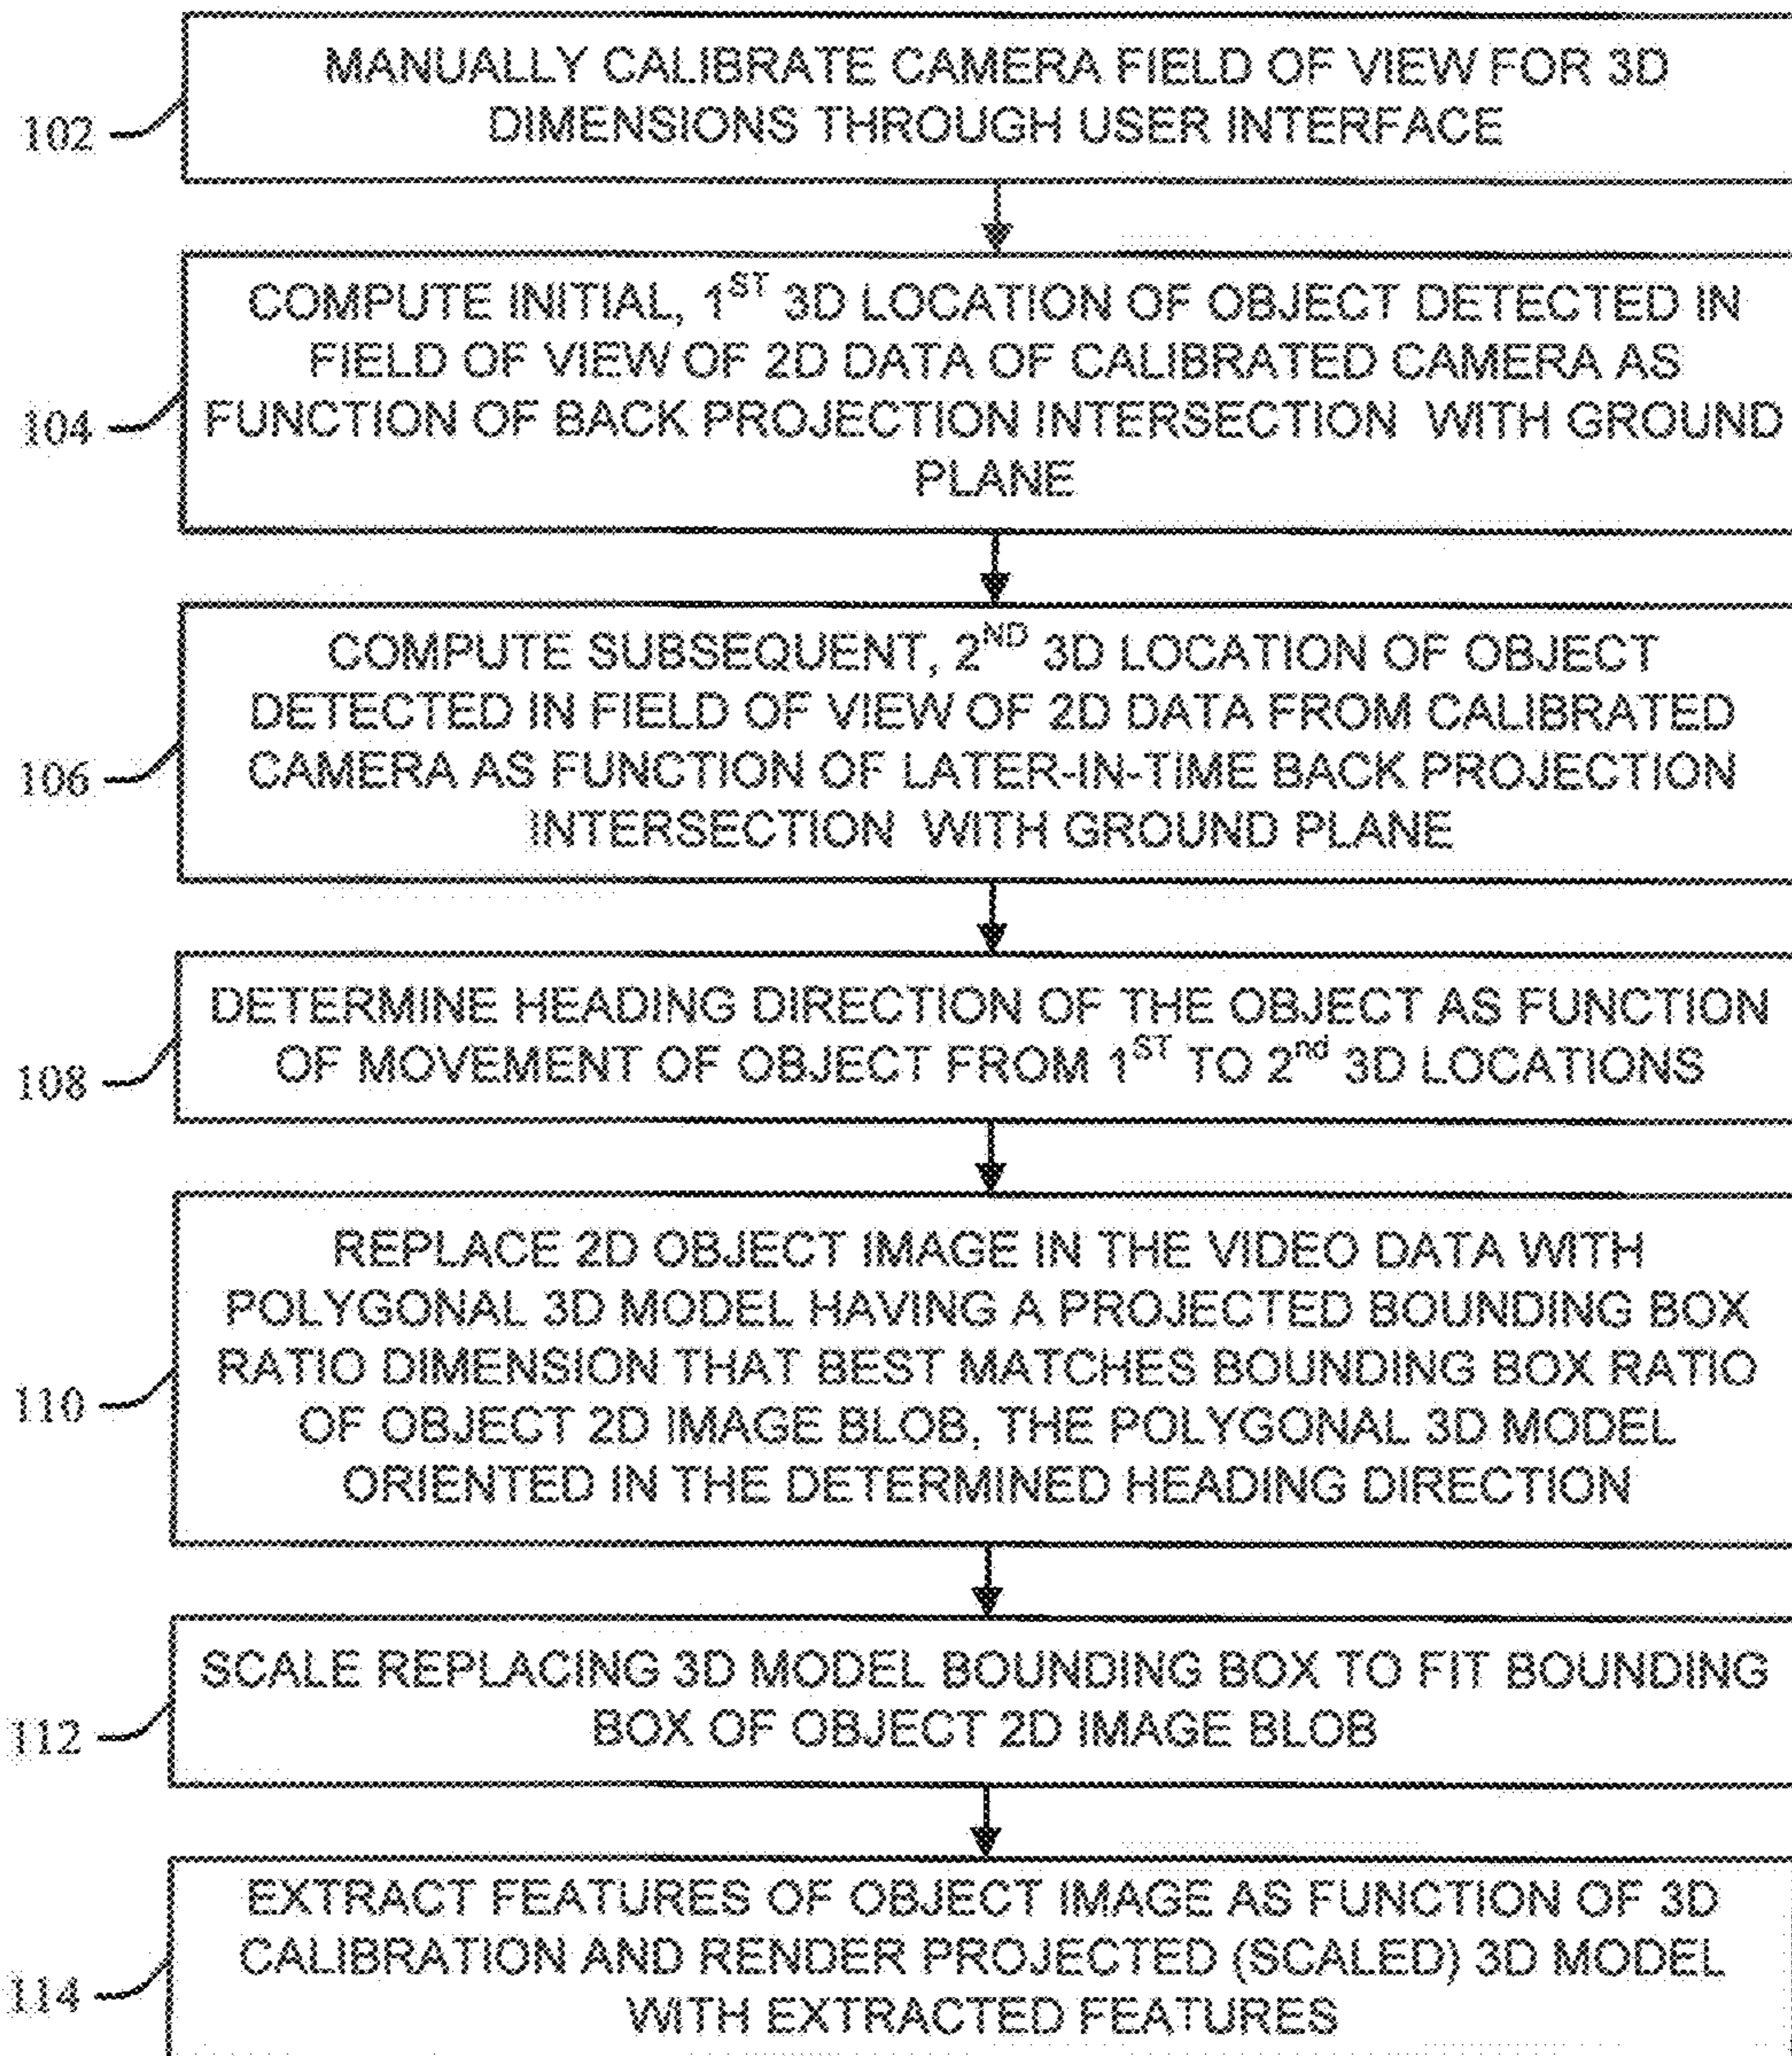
102
MANUALLY CALIBRATE CAMERA FIELD OF VIEW FOR 3D DIMENSIONS THROUGH USER INTERFACE

104
COMPUTE INITIAL, 1$^{ST}$ 3D LOCATION OF OBJECT DETECTED IN FIELD OF VIEW OF 2D DATA OF CALIBRATED CAMERA AS FUNCTION OF BACK PROJECTION INTERSECTION WITH GROUND PLANE

106
COMPUTE SUBSEQUENT, 2$^{ND}$ 3D LOCATION OF OBJECT DETECTED IN FIELD OF VIEW OF 2D DATA FROM CALIBRATED CAMERA AS FUNCTION OF LATER-IN-TIME BACK PROJECTION INTERSECTION WITH GROUND PLANE

108
DETERMINE HEADING DIRECTION OF THE OBJECT AS FUNCTION OF MOVEMENT OF OBJECT FROM 1$^{ST}$ TO 2$^{nd}$ 3D LOCATIONS

110
REPLACE 2D OBJECT IMAGE IN THE VIDEO DATA WITH POLYGONAL 3D MODEL HAVING A PROJECTED BOUNDING BOX RATIO DIMENSION THAT BEST MATCHES BOUNDING BOX RATIO OF OBJECT 2D IMAGE BLOB, THE POLYGONAL 3D MODEL ORIENTED IN THE DETERMINED HEADING DIRECTION

112
SCALE REPLACING 3D MODEL BOUNDING BOX TO FIT BOUNDING BOX OF OBJECT 2D IMAGE BLOB

114
EXTRACT FEATURES OF OBJECT IMAGE AS FUNCTION OF 3D CALIBRATION AND RENDER PROJECTED (SCALED) 3D MODEL WITH EXTRACTED FEATURES